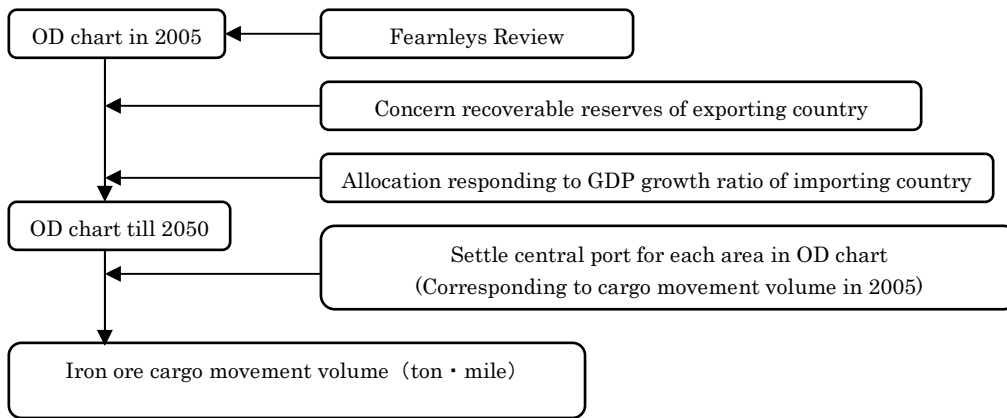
OD chart in 2005

Fearnleys Review

Concern recoverable reserves of exporting country

Allocation responding to GDP growth ratio of importing country

OD chart till 2050

Settle central port for each area in OD chart (Corresponding to cargo movement volume in 2005)

Iron ore cargo movement volume（ton・mile）